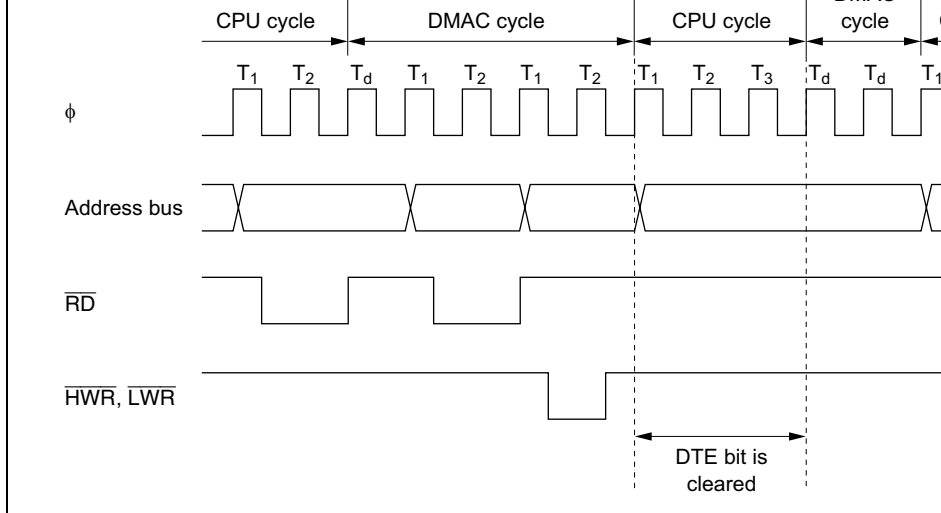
CPU cycle

DMAC cycle

CPU cycle

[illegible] cycle

$T_1$ $T_2$ $T_d$ $T_1$ $T_2$ $T_1$ $T_2$ $T_1$ $T_2$ $T_3$ $T_d$ $T_d$ $T_1$

$\phi$

Address bus

$\overline{RD}$

$\overline{HWR}$, $\overline{LWR}$

DTE bit is cleared